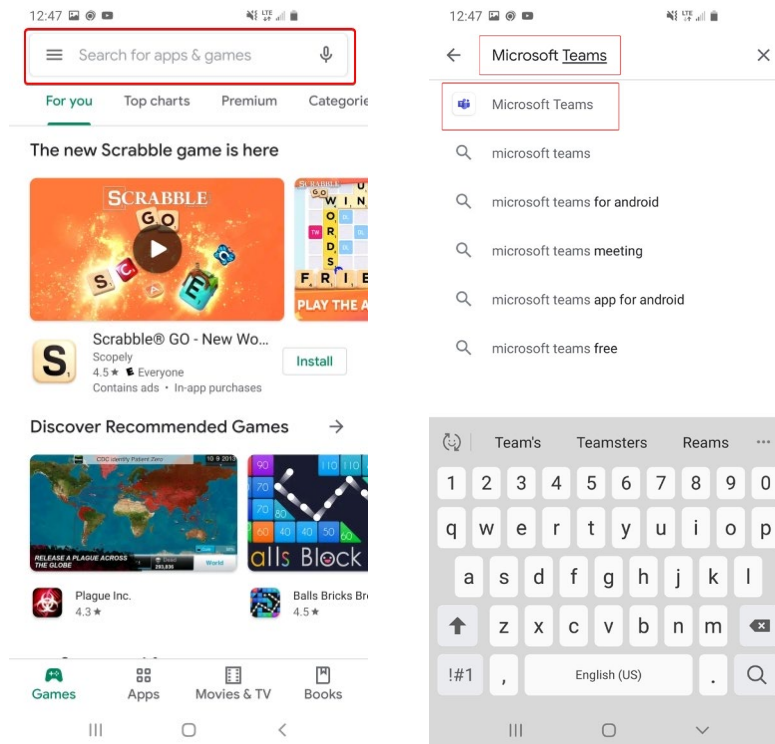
12:47

Search for apps & games

For you
Top charts
Premium
Categorie

The new Scrabble game is here

SCRABBLE GO

PLAY THE A

Scrabble® GO - New Wo...
Scopely
4.5 ★ Everyone
Contains ads • In-app purchases
Install

Discover Recommended Games

RELEASE A PLAGUE ACROSS THE GLOBE

alls Block

Plague Inc.
4.3 ★

Balls Bricks Br
4.5 ★

Games
Apps
Movies & TV
Books

12:47

Microsoft Teams

Microsoft Teams
microsoft teams
microsoft teams for android
microsoft teams meeting
microsoft teams app for android
microsoft teams free

Team's
Teamsters
Reams

1 2 3 4 5 6 7 8 9 0
q w e r t y u i o p
a s d f g h j k l
z x c v b n m
!#1
,
English (US)
.